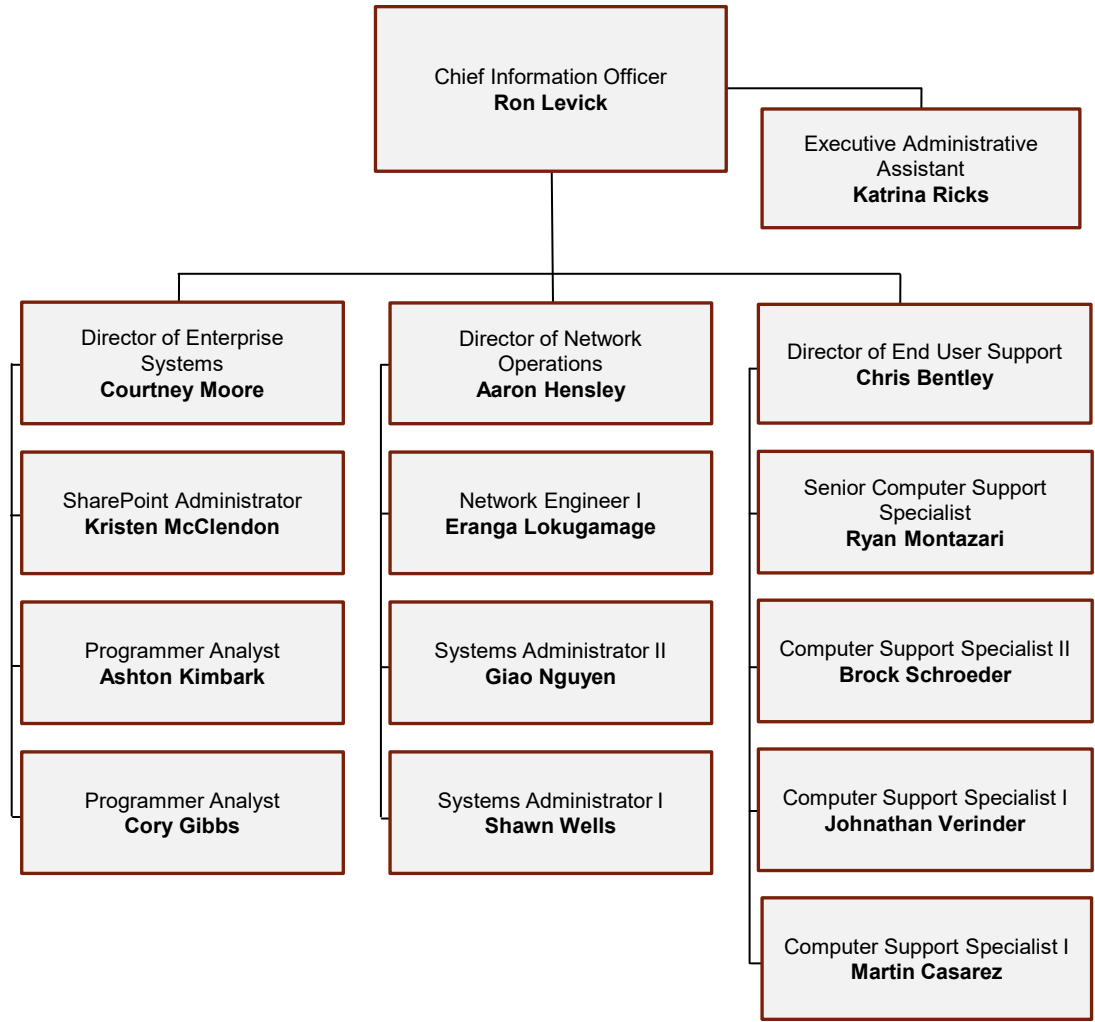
Chief Information Officer
**Ron Levick**

Executive Administrative Assistant
**Katrina Ricks**

Director of Enterprise Systems
**Courtney Moore**

SharePoint Administrator
**Kristen McClendon**

Programmer Analyst
**Ashton Kimbark**

Programmer Analyst
**Cory Gibbs**

Director of Network Operations
**Aaron Hensley**

Network Engineer I
**Eranga Lokugamage**

Systems Administrator II
**Giao Nguyen**

Systems Administrator I
**Shawn Wells**

Director of End User Support
**Chris Bentley**

Senior Computer Support Specialist
**Ryan Montazari**

Computer Support Specialist II
**Brock Schroeder**

Computer Support Specialist I
**Johnathan Verinder**

Computer Support Specialist I
**Martin Casarez**